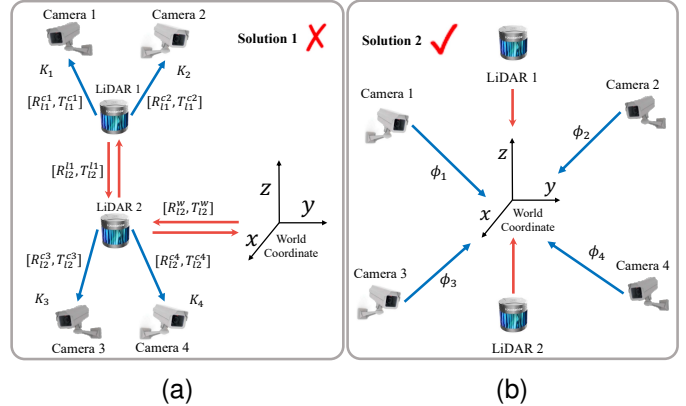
Camera 1

Camera 2

Solution 1 ✗

$K_1$

LiDAR 1

$K_2$

$[R_{l1}^{c1}, T_{l1}^{c1}]$

$[R_{l1}^{c2}, T_{l1}^{c2}]$

$[R_{l2}^{l1}, T_{l2}^{l1}]$

$z$

$y$

LiDAR 2

$[R_{l2}^{w}, T_{l2}^{w}]$

$x$

World Coordinate

$[R_{l2}^{c3}, T_{l2}^{c3}]$

$[R_{l2}^{c4}, T_{l2}^{c4}]$

$K_3$

$K_4$

Camera 3

Camera 4

(a)

Solution 2 ✓

LiDAR 1

Camera 1

Camera 2

$\phi_2$

$z$

$\phi_1$

$y$

$x$

World Coordinate

$\phi_4$

Camera 3

$\phi_3$

Camera 4

LiDAR 2

(b)